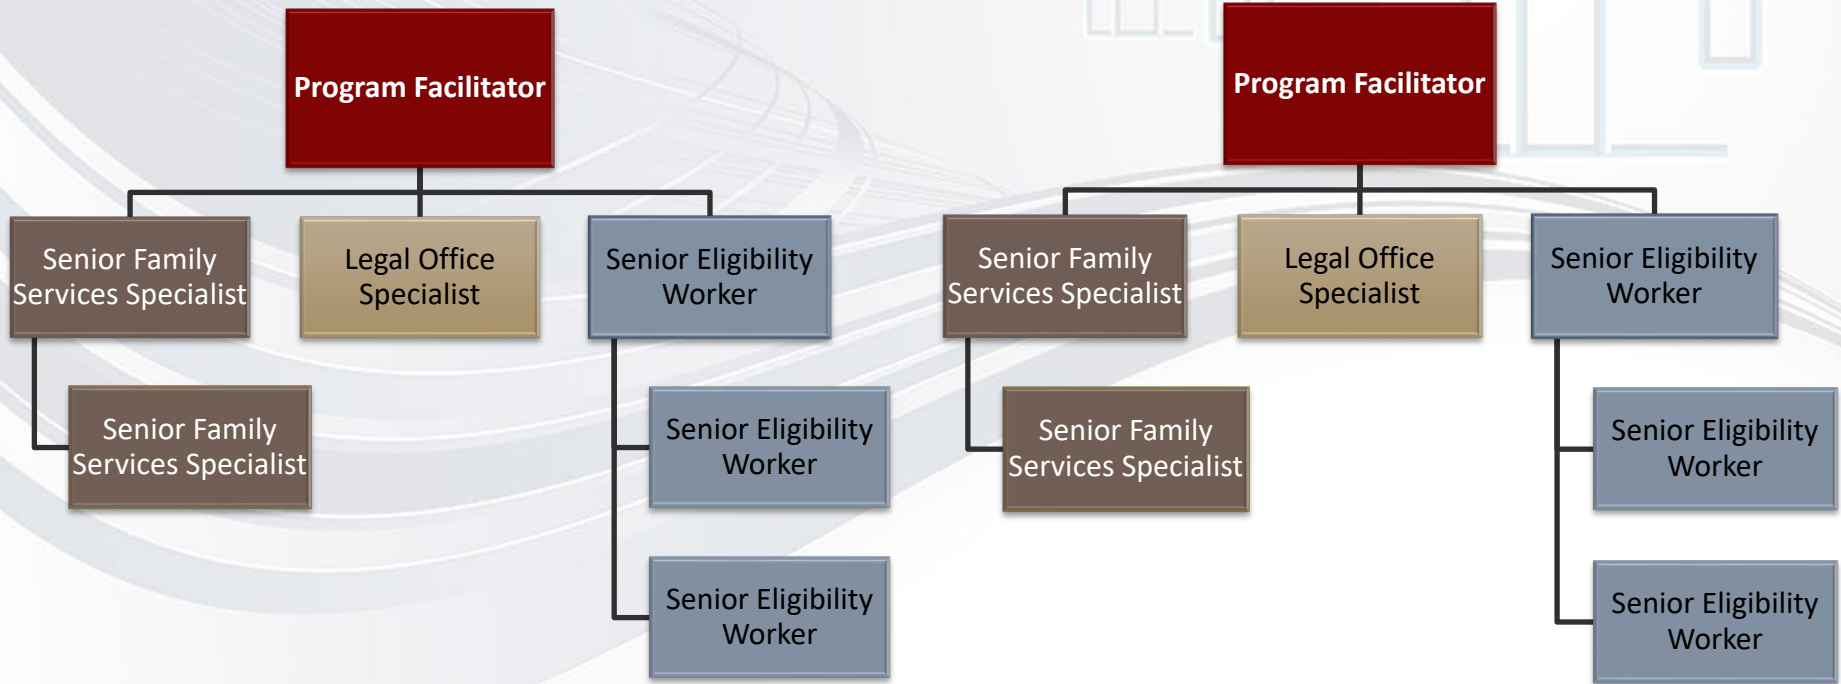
Program Facilitator

Senior Family Services Specialist

Legal Office Specialist

Senior Eligibility Worker

Senior Family Services Specialist

Senior Eligibility Worker

Senior Eligibility Worker

Program Facilitator

Senior Family Services Specialist

Legal Office Specialist

Senior Eligibility Worker

Senior Family Services Specialist

Senior Eligibility Worker

Senior Eligibility Worker